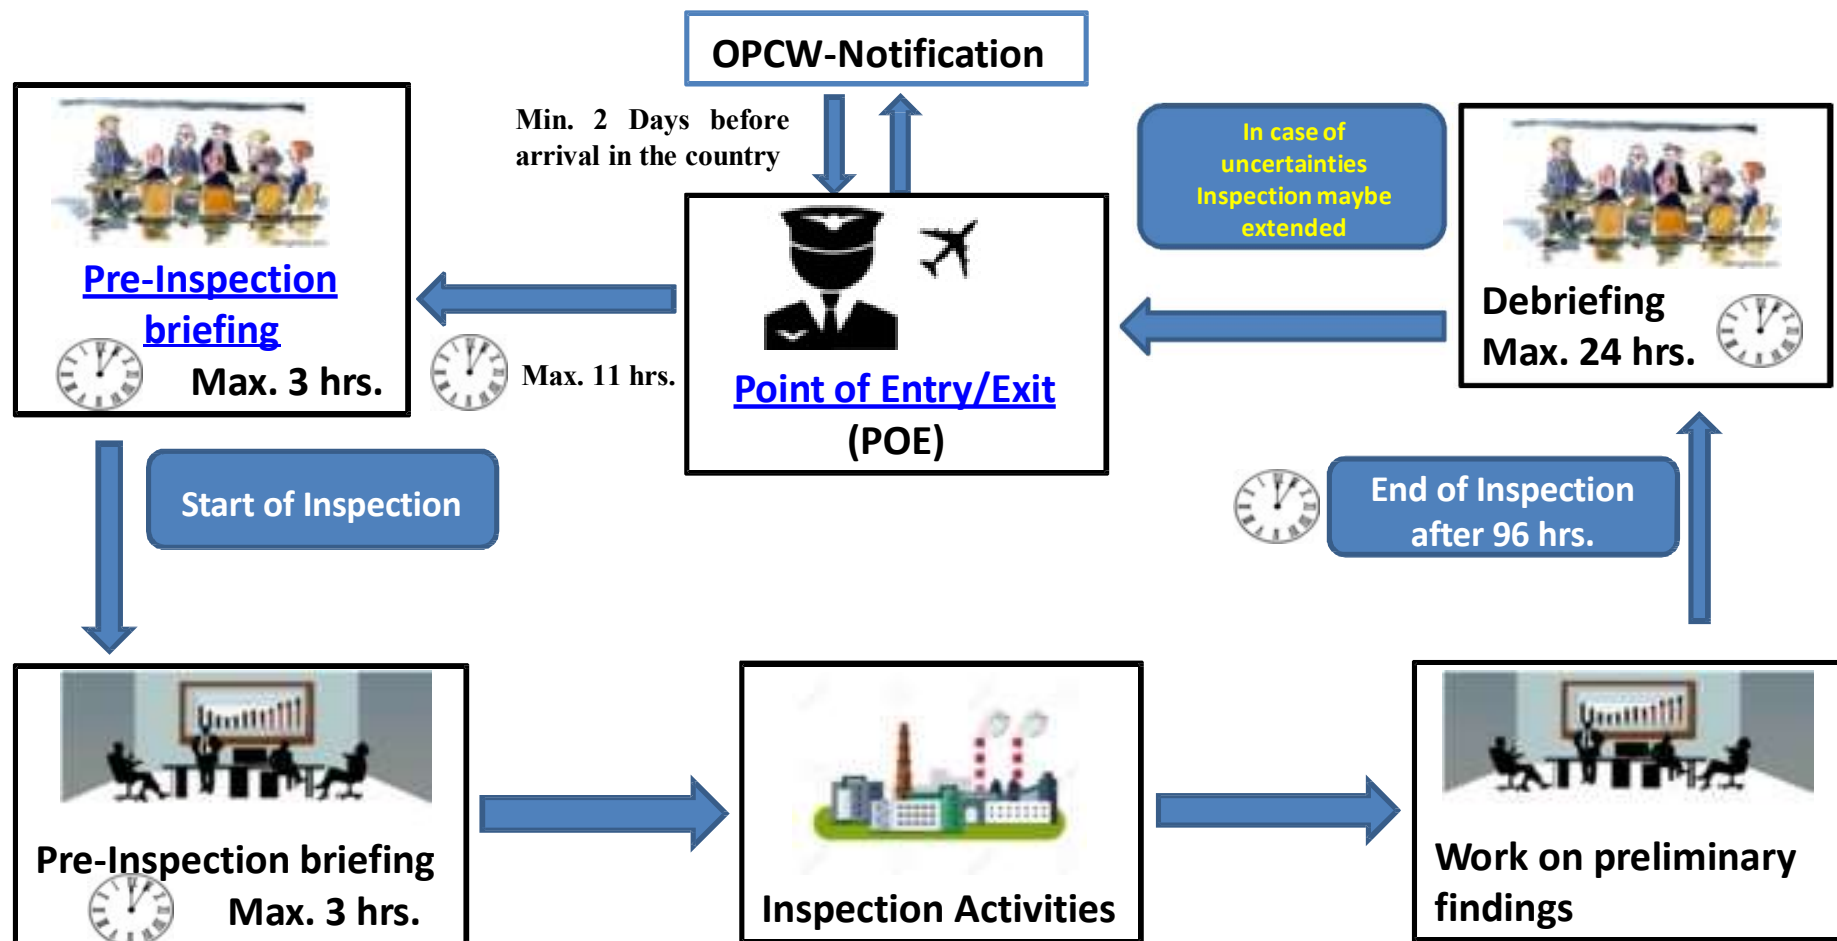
OPCW-Notification

Min. 2 Days before arrival in the country

In case of uncertainties Inspection maybe extended

Pre-Inspection briefing

Max. 3 hrs.

Max. 11 hrs.

Point of Entry/Exit

(POE)

Debriefing

Max. 24 hrs.

Start of Inspection

End of Inspection after 96 hrs.

Pre-Inspection briefing

Max. 3 hrs.

Inspection Activities

Work on preliminary findings